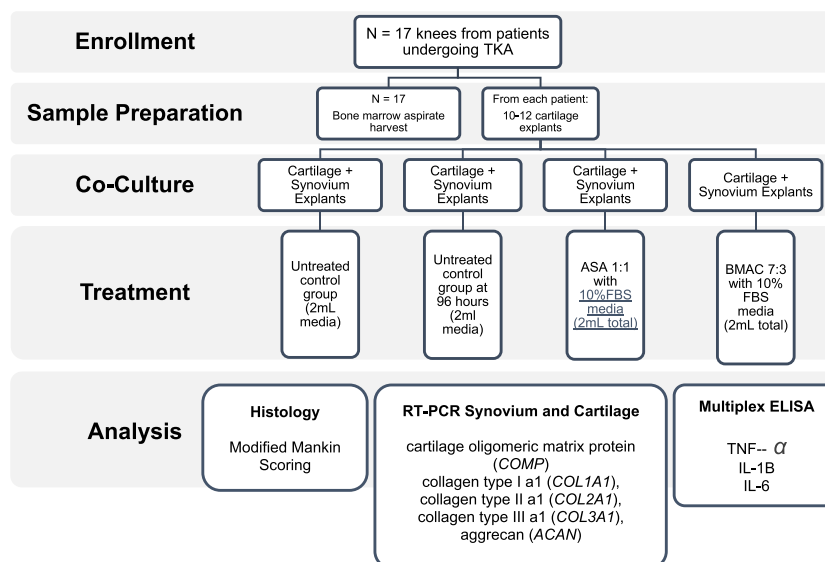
Enrollment

N = 17 knees from patients undergoing TKA

Sample Preparation

N = 17
Bone marrow aspirate harvest

From each patient:
10-12 cartilage explants

Co-Culture

Cartilage + Synovium Explants

Cartilage + Synovium Explants

Cartilage + Synovium Explants

Cartilage + Synovium Explants

Treatment

Untreated control group (2mL media)

Untreated control group at 96 hours (2ml media)

ASA 1:1 with 10%FBS media (2mL total)

BMAC 7:3 with 10% FBS media (2mL total)

Analysis

Histology

Modified Mankin Scoring

RT-PCR Synovium and Cartilage

cartilage oligomeric matrix protein (*COMP*)
collagen type I a1 (*COL1A1*),
collagen type II a1 (*COL2A1*),
collagen type III a1 (*COL3A1*),
aggrecan (*ACAN*)

Multiplex ELISA

TNF-- $\alpha$
IL-1B
IL-6